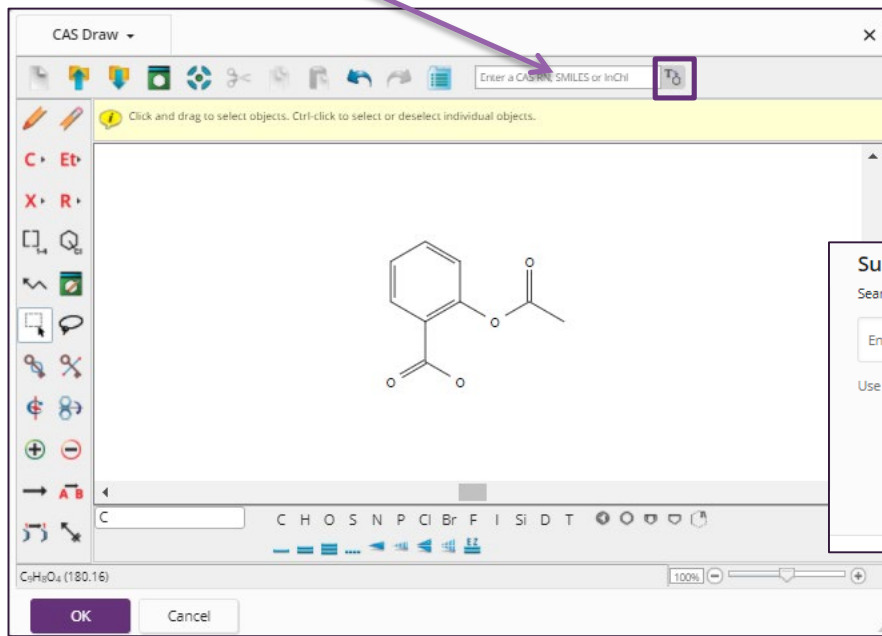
CAS Draw ▾

×

Enter a CAS RN, SMILES or InChI

Click and drag to select objects. Ctrl-click to select or deselect individual objects.

C Et

X R

O

O

O

O

Su

Sear

En

Use

C

C H O S N P Cl Br F I Si D T

$C_9H_8O_4$ (180.16)

100%

OK

Cancel